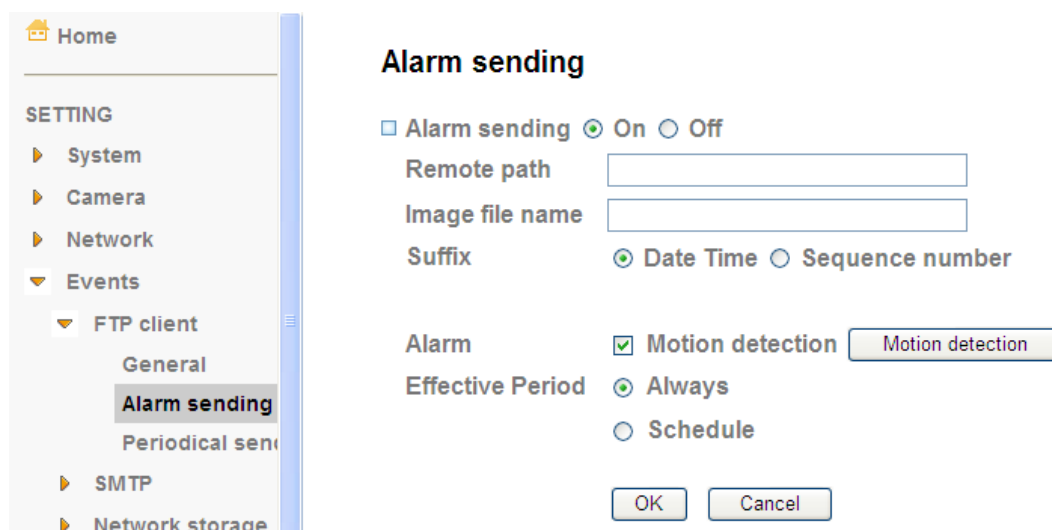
Home

SETTING

System

Camera

Network

Events

FTP client

General

Alarm sending

Periodical sen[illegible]

SMTP

Network storage

Alarm sending

Alarm sending On Off

Remote path

Image file name

Suffix Date Time Sequence number

Alarm Motion detection Motion detection

Effective Period Always

Schedule

OK Cancel